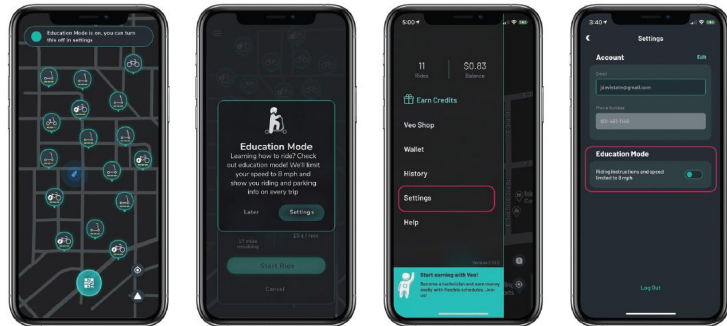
Education Mode is on, you can turn this off in settings

Education Mode
Learning how to ride? Check out education mode! We'll limit your speed to 8 mph and show you riding and parking info on every trip

Later
Settings

Start Ride
Cancel

5:00
11
Rides
$0.83
Balance
Earn Credits
Veo Shop
Wallet
History
Settings
Help
Start earning with Veo!
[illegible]

3:40
Settings
Account
Edit
Email
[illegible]
Phone Number
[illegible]
Education Mode
Riding instructions and speed limited to 8 mph
Log Out